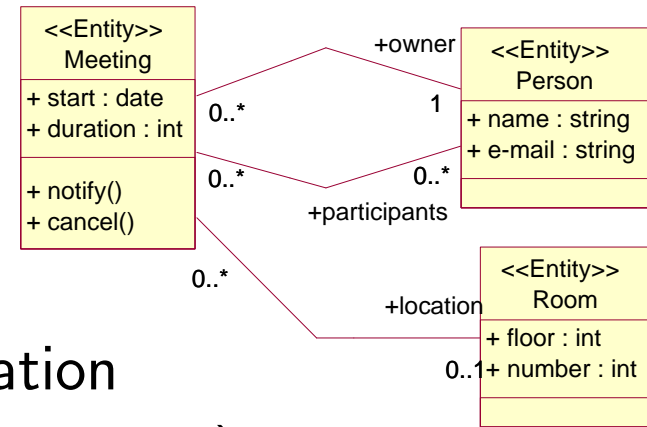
<<Entity>>
Meeting
+ start : date
+ duration : int
+ notify()
+ cancel()

+owner
1
0..*

<<Entity>>
Person
+ name : string
+ e-mail : string

0..*
0..*
+participants

0..*
+location

<<Entity>>
Room
+ floor : int
+ number : int
0..1

ation